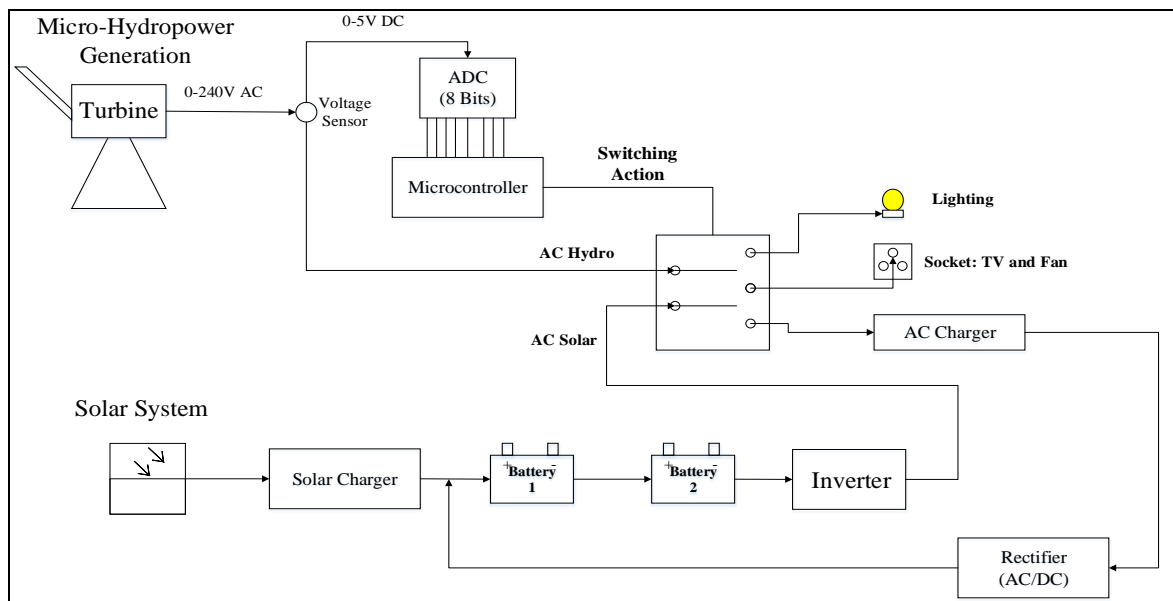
Micro-Hydropower Generation

0-5V DC

ADC (8 Bits)

Turbine

0-240V AC

Voltage Sensor

Microcontroller

Switching Action

Lighting

AC Hydro

Socket: TV and Fan

AC Solar

AC Charger

Solar System

Solar Charger

+ Battery - 1

+ Battery - 2

Inverter

Rectifier (AC/DC)